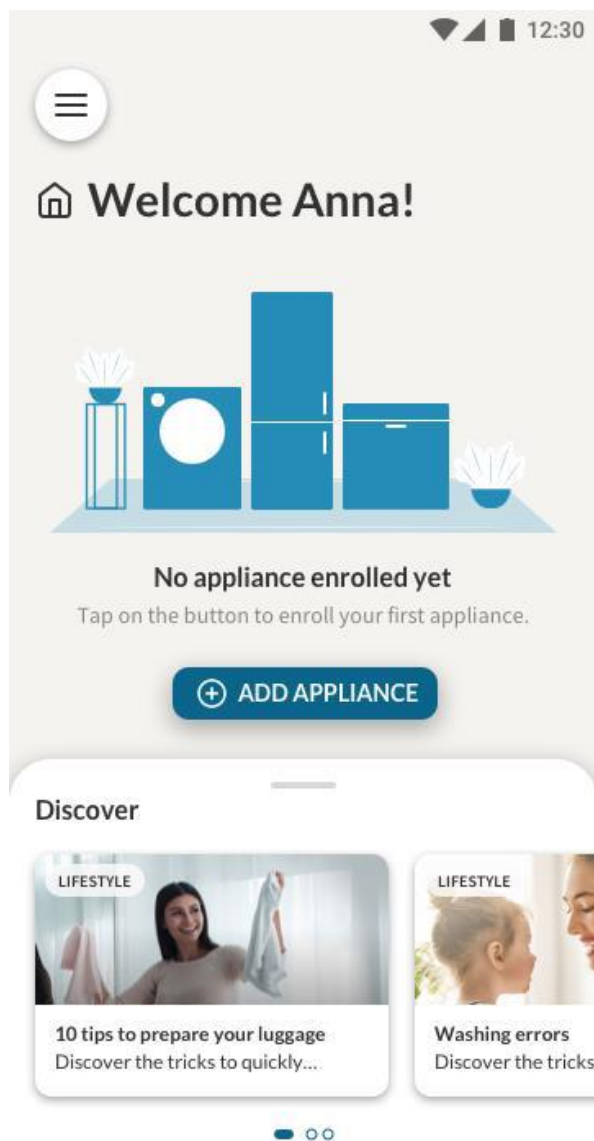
12:30

Welcome Anna!

No appliance enrolled yet
Tap on the button to enroll your first appliance.

ADD APPLIANCE

Discover

LIFESTYLE
10 tips to prepare your luggage
Discover the tricks to quickly...

LIFESTYLE
Washing errors
Discover the tricks